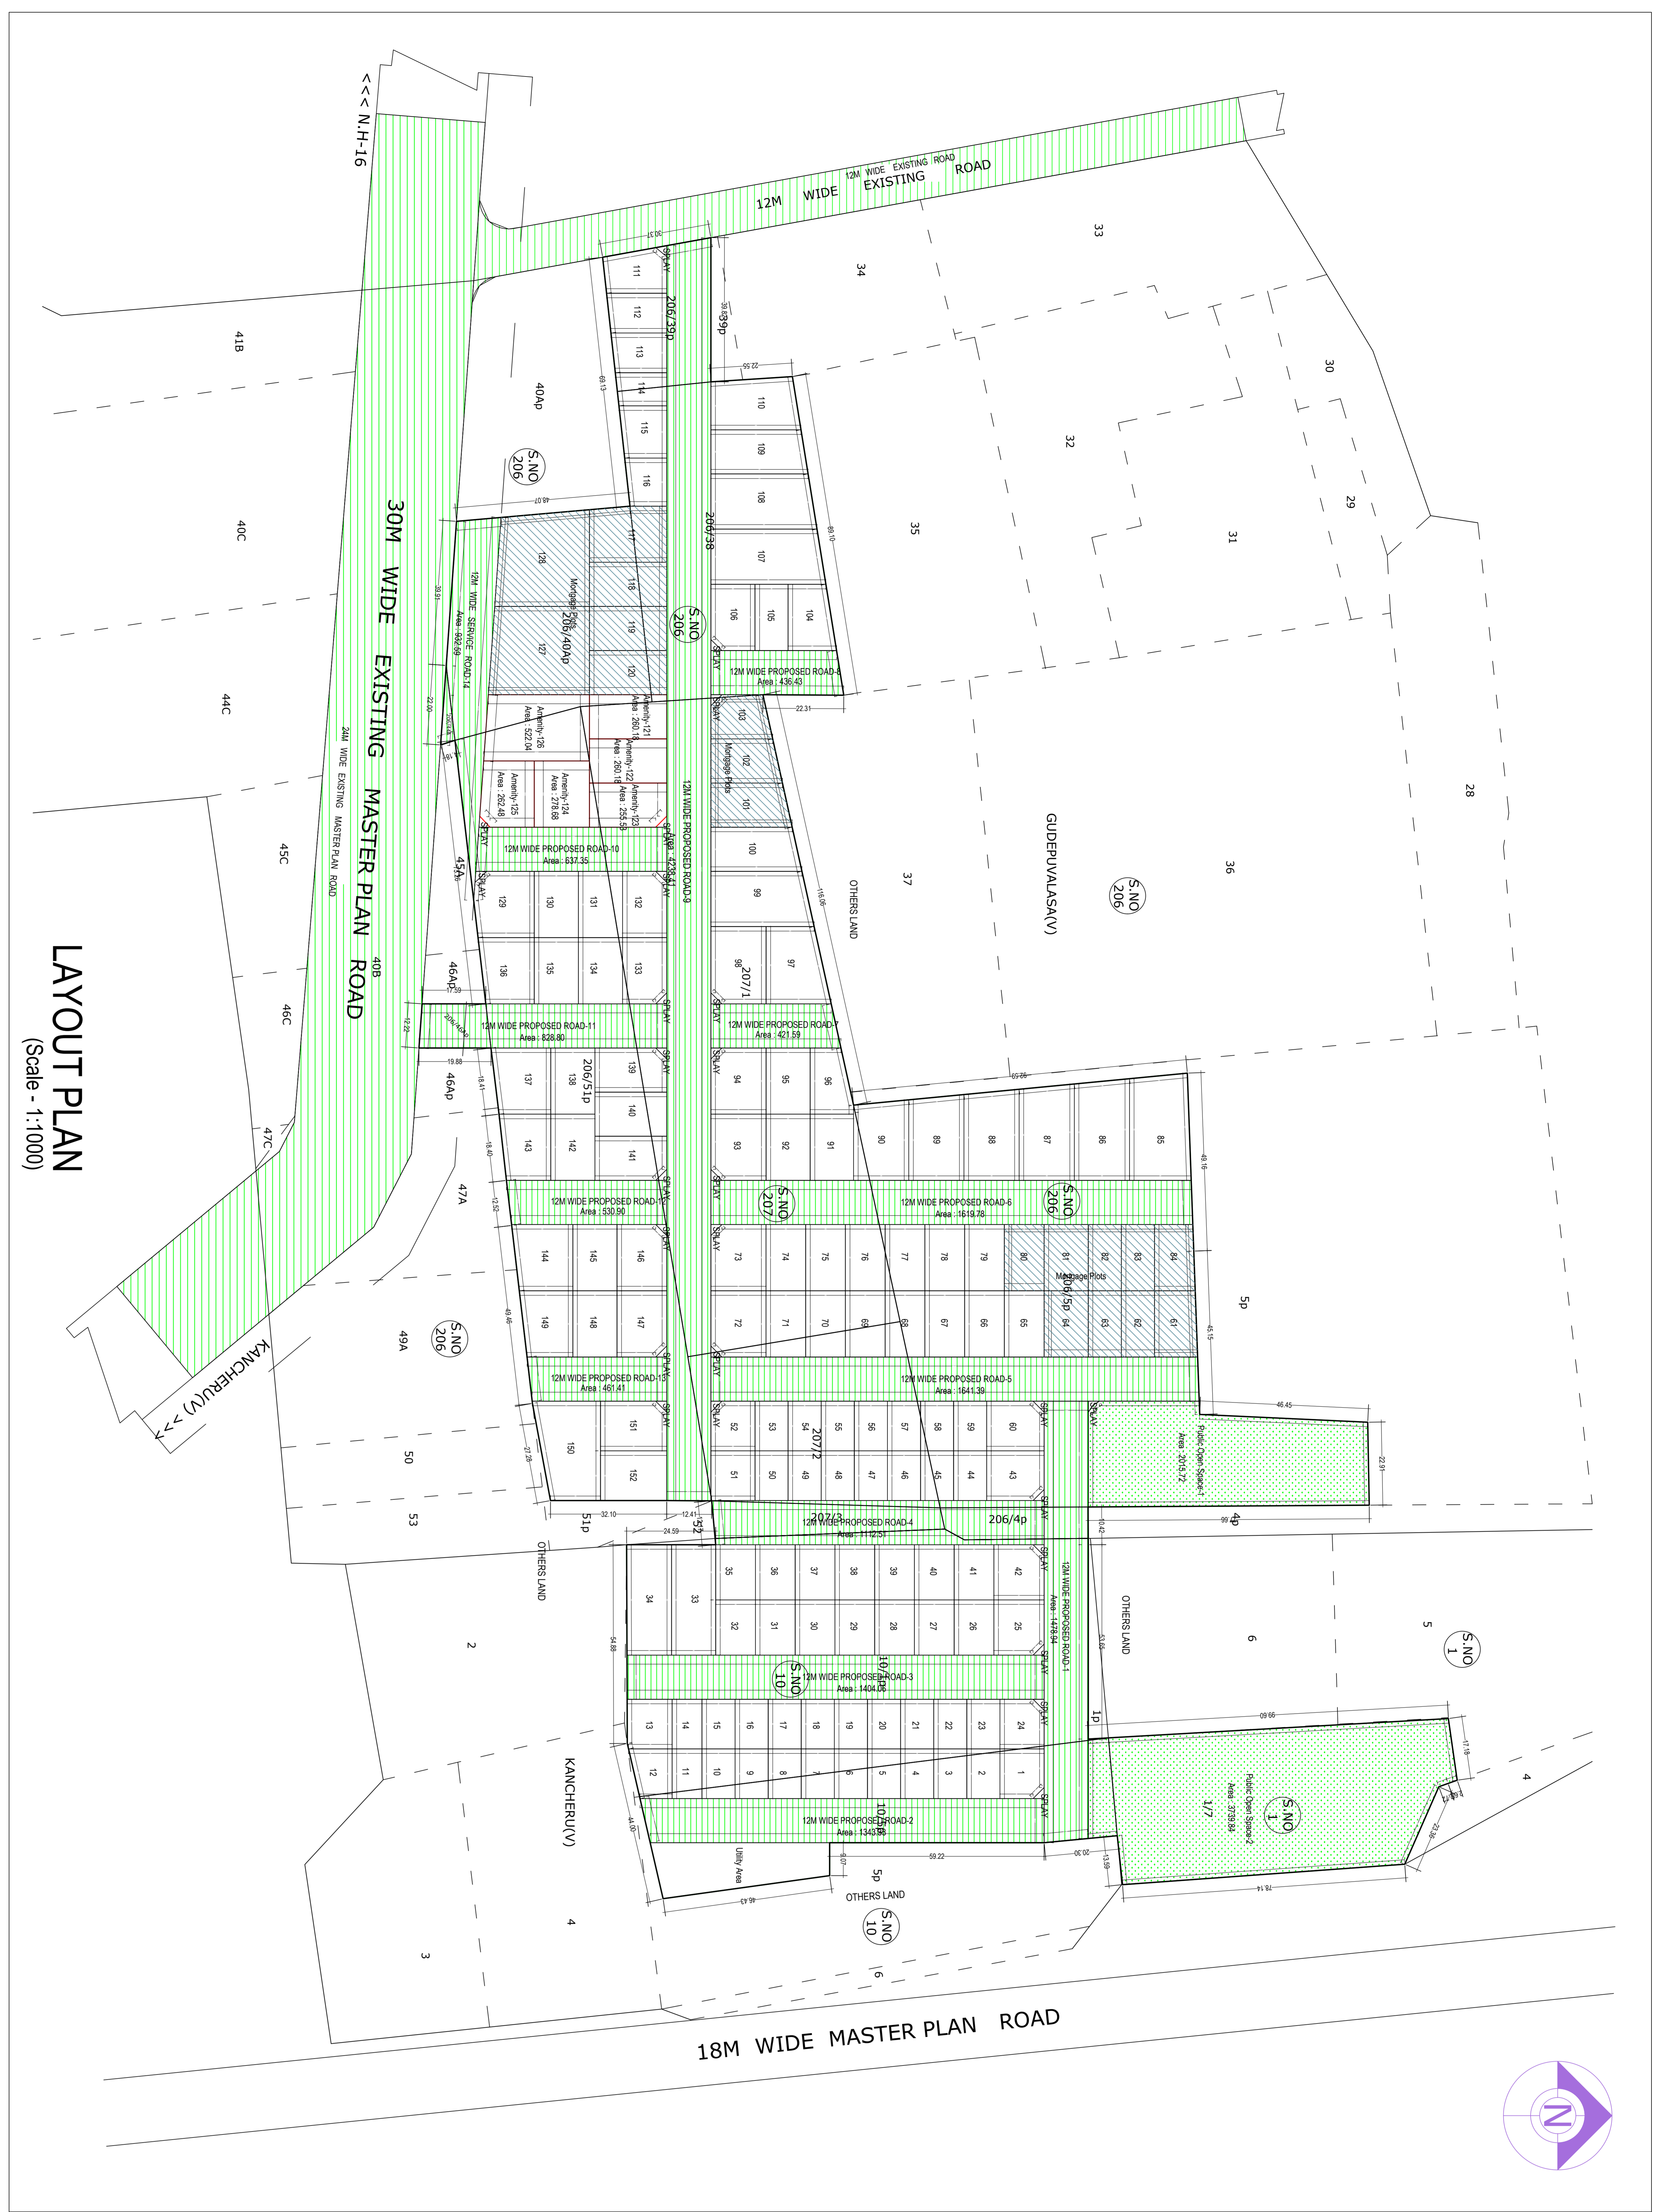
<<< N.H-16

12M WIDE EXISTING ROAD

12M WIDE EXISTING ROAD

30M WIDE EXISTING MASTER PLAN ROAD

24M WIDE EXISTING MASTER PLAN ROAD

LAYOUT PLAN
(Scale - 1:1000)

41B
40C
44C
45C
46C
47C
40Ap
S.NO 206
45A
46Ap
46Ap
47A
49A
S.NO 206
50
53
40B
33
34
30
32
29
35
31
28
37
36
GUDEPUVALASA(V)
S.NO 206
OTHERS LAND
5p
4p
206/39p
39p
206/38
S.NO 206
206/40Ap
207/1
206/51p
S.NO 207
S.NO 206
206/5p
207/2
207/3
206/4p
51p
52
S.NO 10
10/1p
10/6p
1p
1/7
S.NO 1
S.NO 1
5
6
OTHERS LAND
OTHERS LAND
2
KANCHERU(V)
KANCHERU(V) >>>
4
3
5p
OTHERS LAND
S.NO 10
6
4

12M WIDE SERVICE ROAD-14
Area : 932.69

12M WIDE PROPOSED ROAD-8
Area : 436.43
12M WIDE PROPOSED ROAD-10
Area : 637.35
12M WIDE PROPOSED ROAD-9
Area : 4238.41
12M WIDE PROPOSED ROAD-11
Area : 828.80
12M WIDE PROPOSED ROAD-7
Area : 421.59
12M WIDE PROPOSED ROAD-12
Area : 530.90
12M WIDE PROPOSED ROAD-6
Area : 1619.78
12M WIDE PROPOSED ROAD-13
Area : 461.41
12M WIDE PROPOSED ROAD-5
Area : 1641.39
12M WIDE PROPOSED ROAD-4
Area : 1112.51
12M WIDE PROPOSED ROAD-1
Area : 1476.94
12M WIDE PROPOSED ROAD-3
Area : 1404.06
12M WIDE PROPOSED ROAD-2
Area : 1343.88

Mortgage Plots
Mortgage Plots
Mortgage Plots

Amenity-121
Area : 260.18
Amenity-122
Area : 260.18
Amenity-123
Area : 255.59
Amenity-124
Area : 278.68
Amenity-125
Area : 262.48
Amenity-126
Area : 522.04

Public Open Space-1
Area : 2015.72
Public Open Space-2
Area : 3739.84
Utility Area

SPLAY

111 112 113 114 115 116 117 118 119 120 128 127 110 109 108 107 106 105 104 103 102 101 100 99 98 97 129 130 131 132 136 135 134 133 137 138 139 140 143 142 141 94 95 96 93 92 91 90 89 88 87 86 85 144 145 146 149 148 147 73 74 75 76 77 78 79 80 81 82 83 84 72 71 70 69 68 67 66 65 64 63 62 61 150 151 152 52 53 54 55 56 57 58 59 60 51 50 49 48 47 46 45 44 43 34 33 35 36 37 38 39 40 41 42 32 31 30 29 28 27 26 25 13 14 15 16 17 18 19 20 21 22 23 24 12 11 10 9 8 7 6 5 4 3 2 1

30.37
38.83
22.55
69.13
48.07
88.10
39.91
22.31
22.00
116.06
17.59
12.22
19.88
18.41
18.40
69.05
12.52
48.16
49.46
45.15
46.45
27.28
22.91
32.10
12.41
24.59
10.42
99
54.88
53.06
99.60
17.18
44.00
6.07
59.22
20.30
13.59
46.43
78.14
22.38